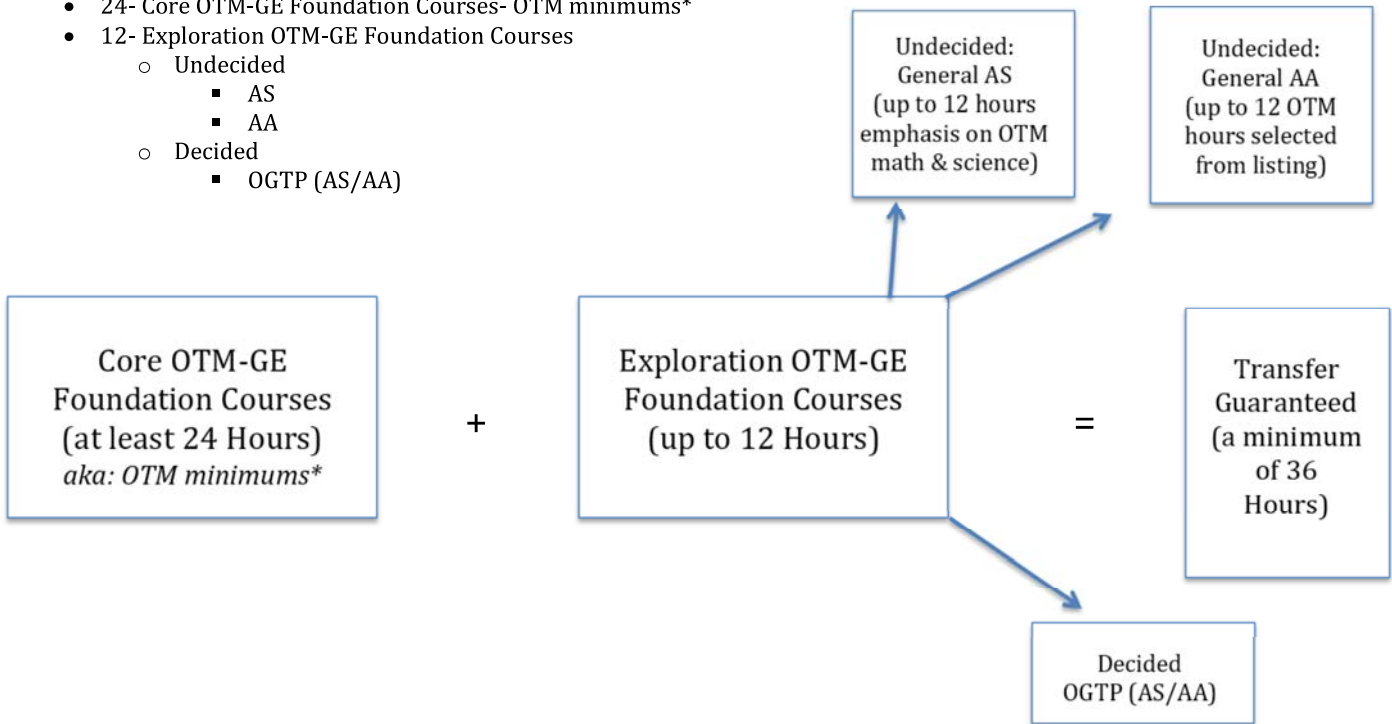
- 24- Core OTM-GE Foundation Courses- OTM minimums*
- 12- Exploration OTM-GE Foundation Courses
  - Undecided
    - AS
    - AA
  - Decided
    - OGTP (AS/AA)

Undecided: General AS (up to 12 hours emphasis on OTM math & science)

Undecided: General AA (up to 12 OTM hours selected from listing)

Core OTM-GE Foundation Courses (at least 24 Hours) *aka: OTM minimums**

+

Exploration OTM-GE Foundation Courses (up to 12 Hours)

=

Transfer Guaranteed (a minimum of 36 Hours)

Decided OGTP (AS/AA)